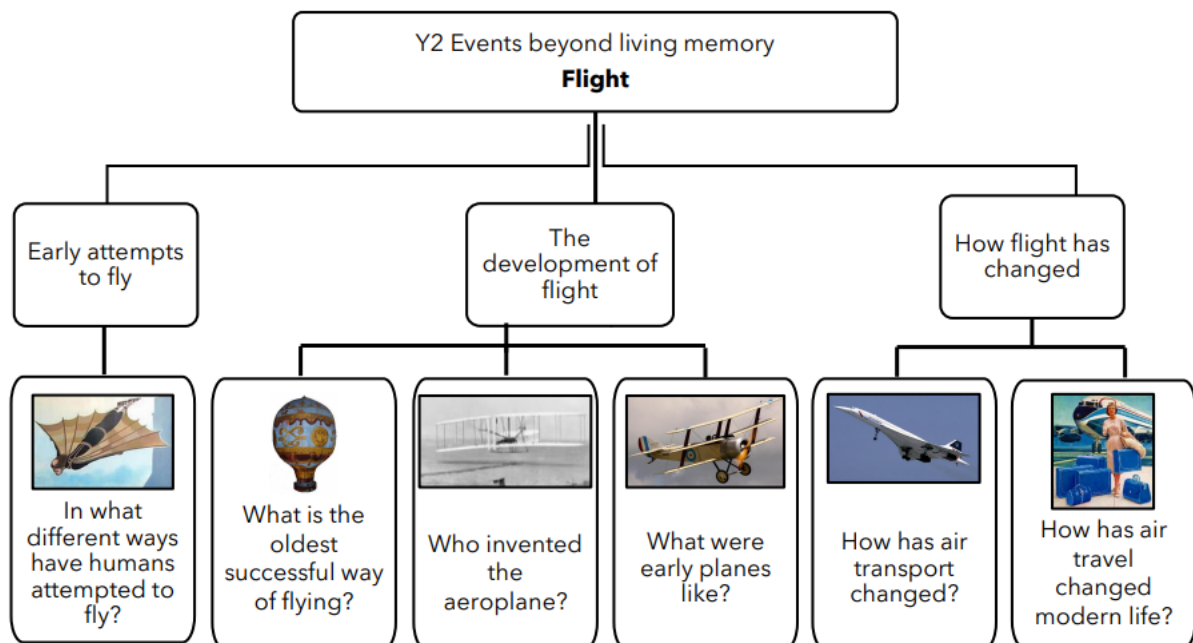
Y2 Events beyond living memory
**Flight**

Early attempts to fly

The development of flight

How flight has changed

In what different ways have humans attempted to fly?

What is the oldest successful way of flying?

Who invented the aeroplane?

What were early planes like?

How has air transport changed?

How has air travel changed modern life?